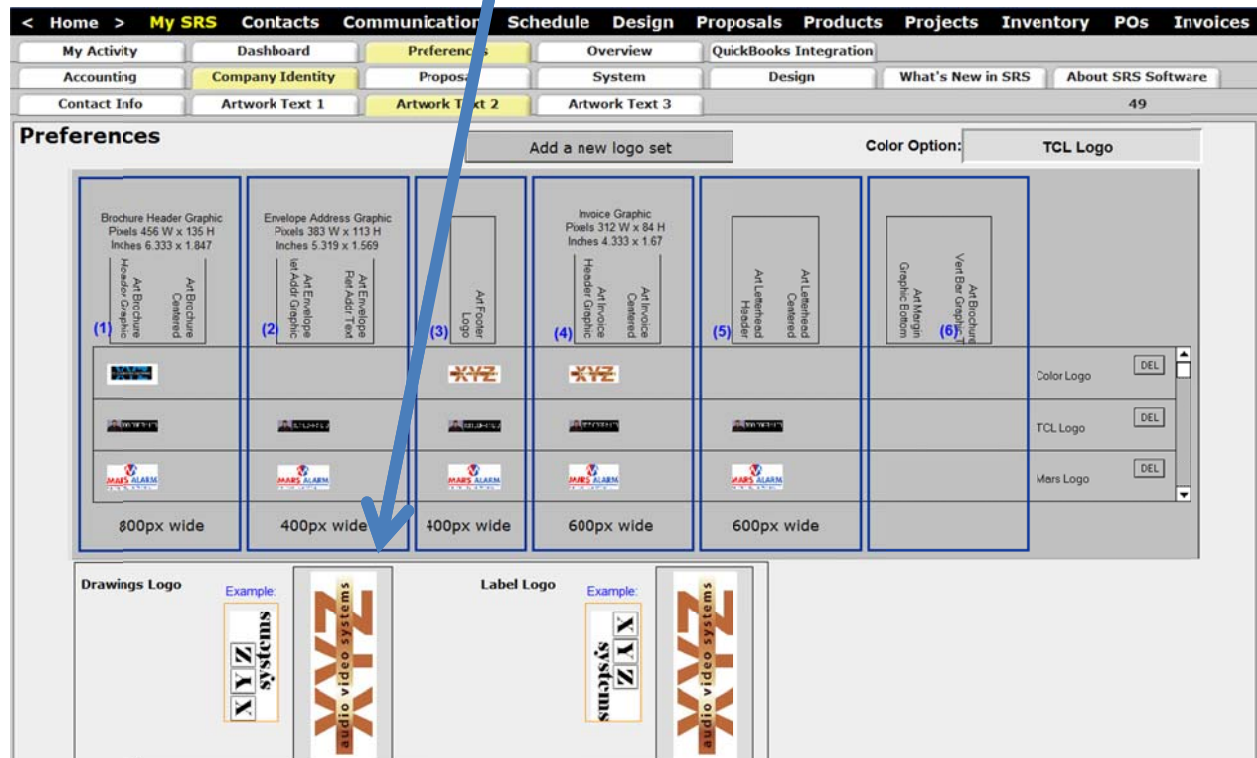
< Home > My SRS Contacts Communication Schedule Design Proposals Products Projects Inventory POs Invoices

My Activity | Dashboard | Preferenc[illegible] | Overview | QuickBooks Integration
Accounting | Company Identity | Propos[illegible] | System | Design | What's New in SRS | About SRS Software
Contact Info | Artwork Text 1 | Artwork T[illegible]t 2 | Artwork Text 3 | 49

Preferences

Add a new logo set

Color Option: TCL Logo

Brochure Header Graphic
Pixels 456 W x 135 H
Inches 6.333 x 1.847

Art Brochure Header Graphic
Art Brochure Centered

(1)

Envelope Address Graphic
Pixels 383 W x 113 H
Inches 5.319 x 1.569

Art Envelope Ret Addr Graphic
Art Envelope Ret Addr Text

(2)

Art Footer Logo

(3)

Invoice Graphic
Pixels 312 W x 84 H
Inches 4.333 x 1.67

Art Invoice Header Graphic
Art Invoice Centered

(4)

Art Letterhead Header
Art Letterhead Centered

(5)

Art Margin Graphic Bottom
Art Brochure Vert Bar Graphic T

(6)

-XYZ- -XYZ-

MARS ALARM MARS ALARM MARS ALARM MARS ALARM MARS ALARM

Color Logo DEL
TCL Logo DEL
Mars Logo DEL

800px wide 400px wide 400px wide 600px wide 600px wide

Drawings Logo
Example:
X Y Z systems
XYZ audio video systems

Label Logo
Example:
X Y Z systems
XYZ audio video systems